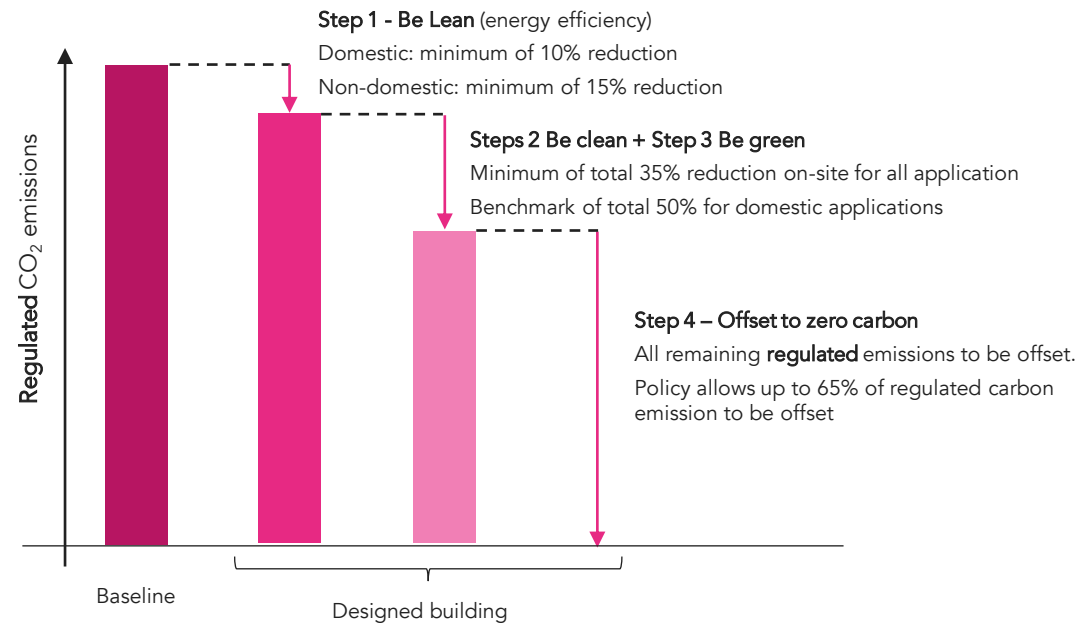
Step 1 - Be Lean (energy efficiency)
Domestic: minimum of 10% reduction
Non-domestic: minimum of 15% reduction

Steps 2 Be clean + Step 3 Be green
Minimum of total 35% reduction on-site for all application
Benchmark of total 50% for domestic applications

Step 4 – Offset to zero carbon
All remaining regulated emissions to be offset.
Policy allows up to 65% of regulated carbon emission to be offset

Regulated $CO_2$ emissions

Baseline

Designed building